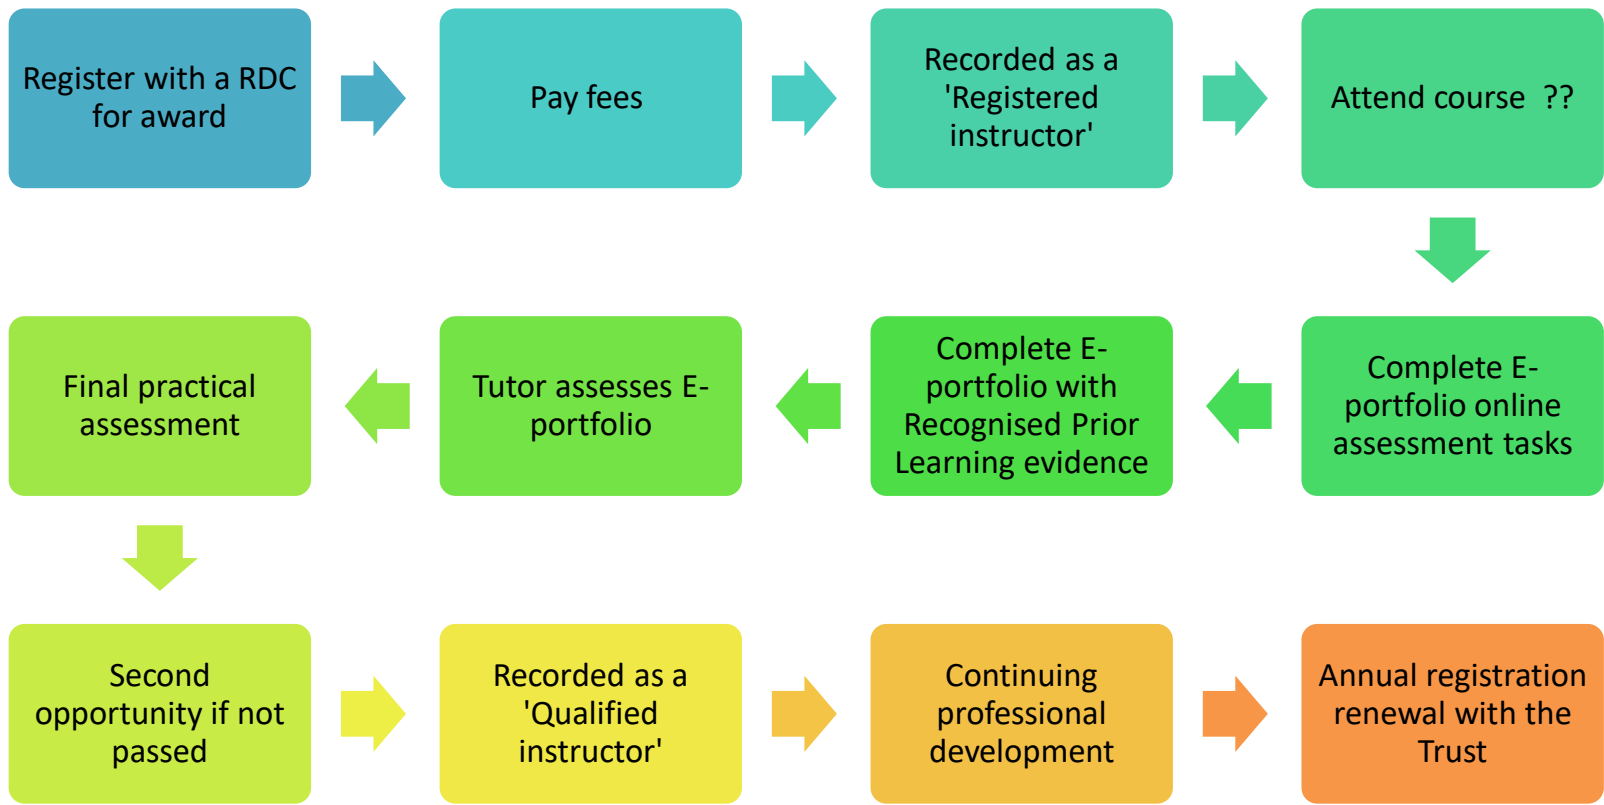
Register with a RDC for award

Pay fees

Recorded as a 'Registered instructor'

Attend course ??

Complete E-portfolio online assessment tasks

Complete E-portfolio with Recognised Prior Learning evidence

Tutor assesses E-portfolio

Final practical assessment

Second opportunity if not passed

Recorded as a 'Qualified instructor'

Continuing professional development

Annual registration renewal with the Trust